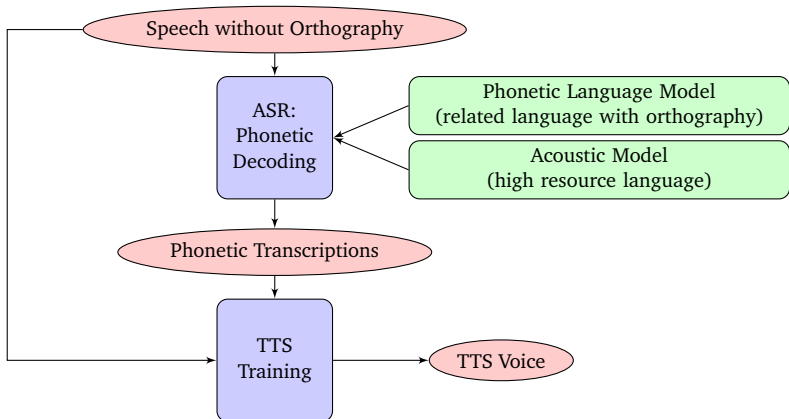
Speech without Orthography

ASR:
Phonetic
Decoding

Phonetic Language Model
(related language with orthography)

Acoustic Model
(high resource language)

Phonetic Transcriptions

TTS
Training

TTS Voice